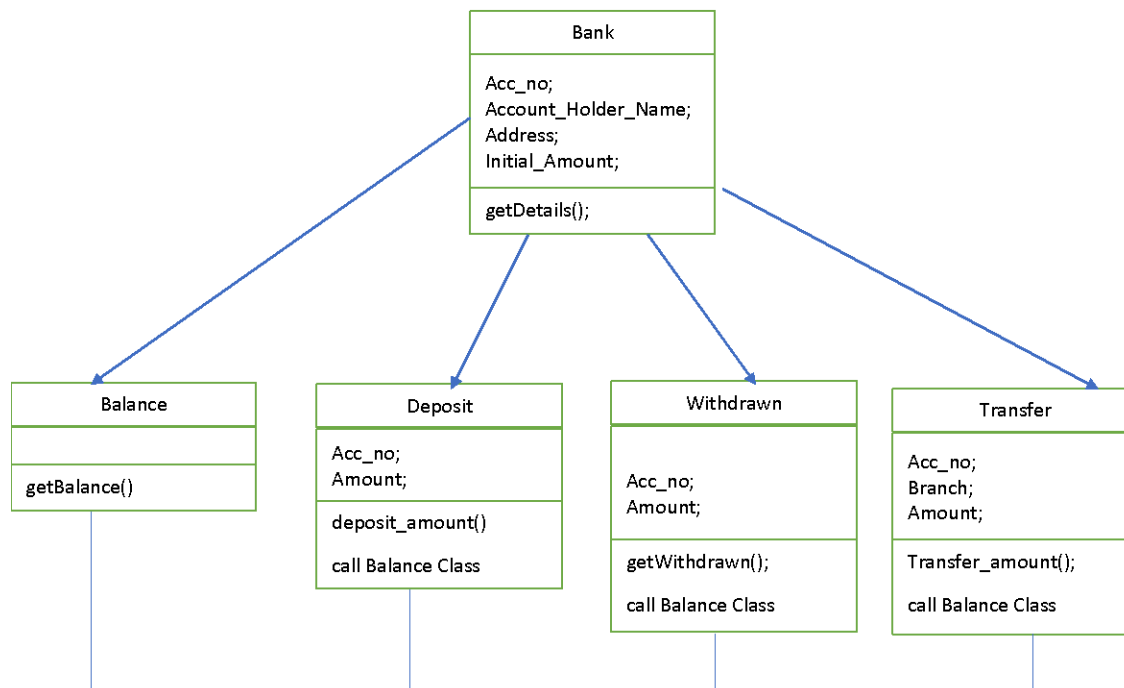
Bank

Acc_no;
Account_Holder_Name;
Address;
Initial_Amount;

getDetails();

Balance

getBalance()

Deposit

Acc_no;
Amount;

deposit_amount()

call Balance Class

Withdrawn

Acc_no;
Amount;

getWithdrawn();

call Balance Class

Transfer

Acc_no;
Branch;
Amount;

Transfer_amount();

call Balance Class